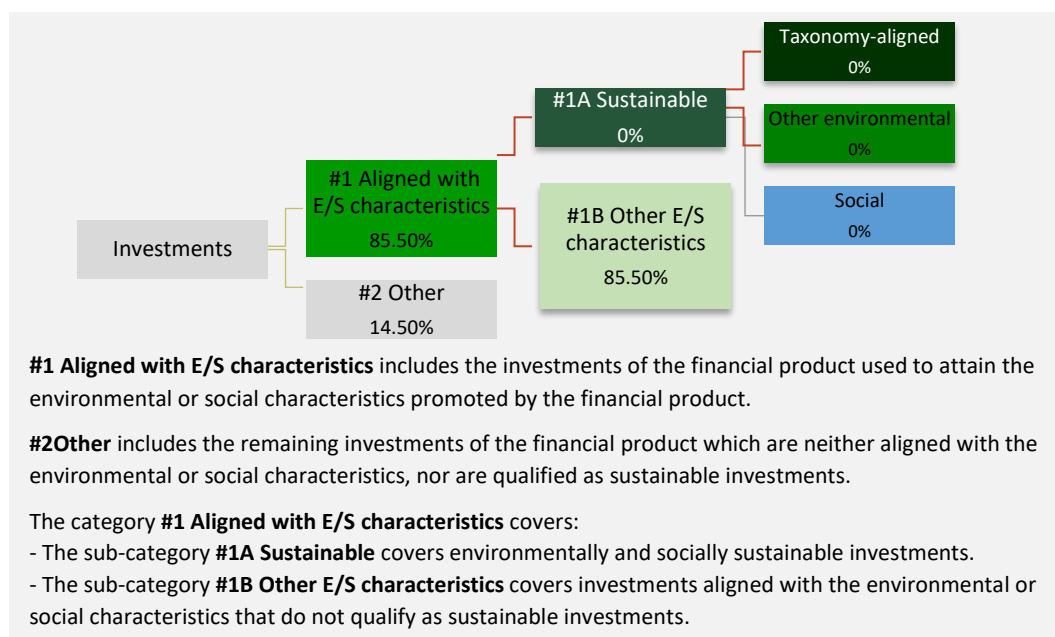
Investments

#1 Aligned with E/S characteristics
85.50%

#2 Other
14.50%

#1A Sustainable
0%

#1B Other E/S characteristics
85.50%

Taxonomy-aligned
0%

Other environmental
0%

Social
0%

**#1 Aligned with E/S characteristics** includes the investments of the financial product used to attain the environmental or social characteristics promoted by the financial product.

**#2Other** includes the remaining investments of the financial product which are neither aligned with the environmental or social characteristics, nor are qualified as sustainable investments.

The category **#1 Aligned with E/S characteristics** covers:
- The sub-category **#1A Sustainable** covers environmentally and socially sustainable investments.
- The sub-category **#1B Other E/S characteristics** covers investments aligned with the environmental or social characteristics that do not qualify as sustainable investments.